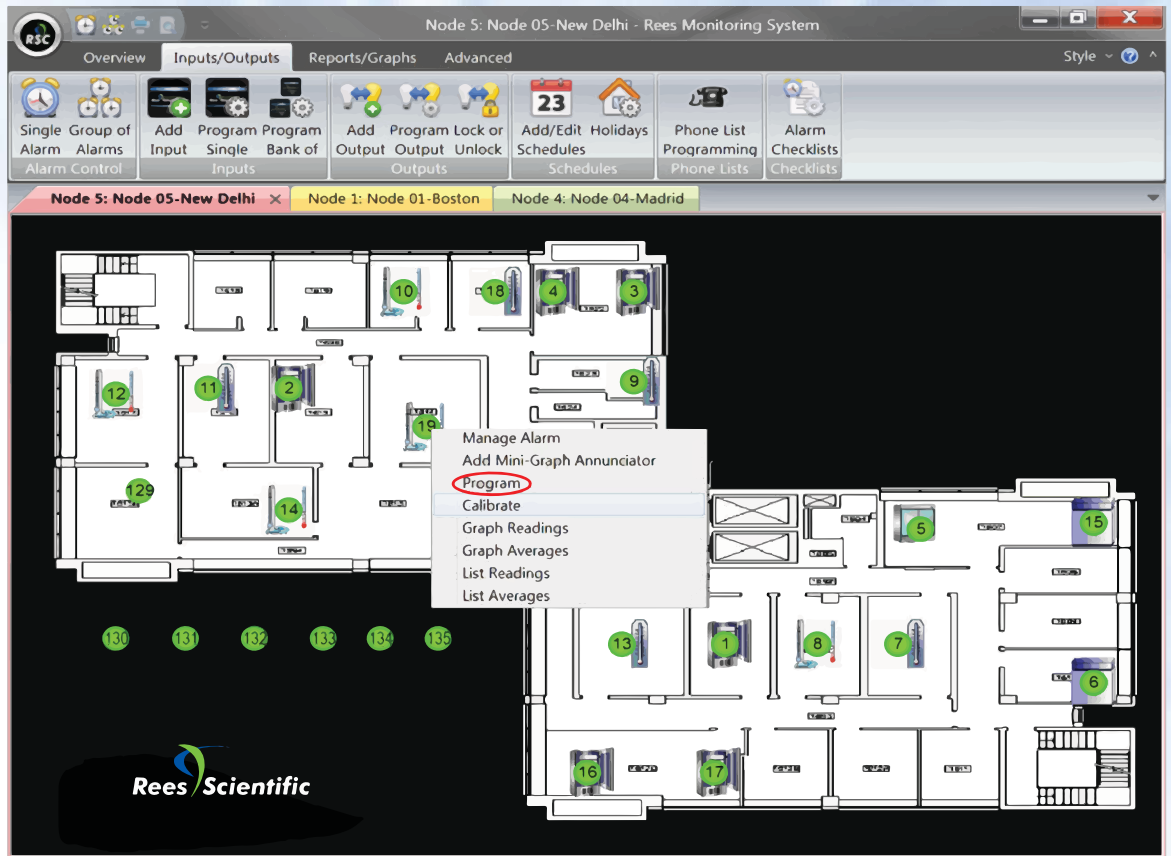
RSC

Node 5: Node 05-New Delhi - Rees Monitoring System

Overview Inputs/Outputs Reports/Graphs Advanced

Style

Single Alarm
Group of Alarms
Alarm Control

Add Input
Program Single
Program Bank of
Inputs

Add Output
Program Output
Lock or Unlock
Outputs

23
Add/Edit Schedules
Holidays
Schedules

Phone List Programming
Phone Lists

Alarm Checklists
Checklists

Node 5: Node 05-New Delhi ×
Node 1: Node 01-Boston
Node 4: Node 04-Madrid

10 18 4 3
9
12 11 2
19
Manage Alarm
Add Mini-Graph Annunciator
Program
Calibrate
Graph Readings
Graph Averages
List Readings
List Averages
129
14
5 15
130 131 132 133 134 135
13 1 8 7
6
16 17

Rees Scientific